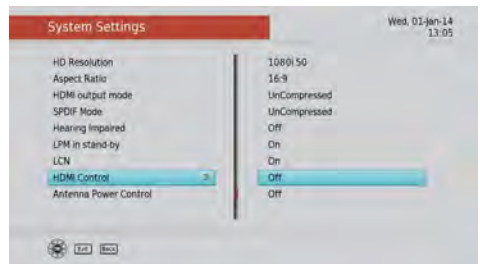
System Settings

Wed, 01-Jan-14
13:05

| | |
|---|---|
| HD Resolution | 1080i 50 |
| Aspect Ratio | 16:9 |
| HDMI output mode | UnCompressed |
| SPDIF Mode | UnCompressed |
| Hearing Impaired | Off |
| LPM in stand-by | On |
| LCN | On |
| HDMI Control | Off |
| Antenna Power Control | Off |

Exit Back